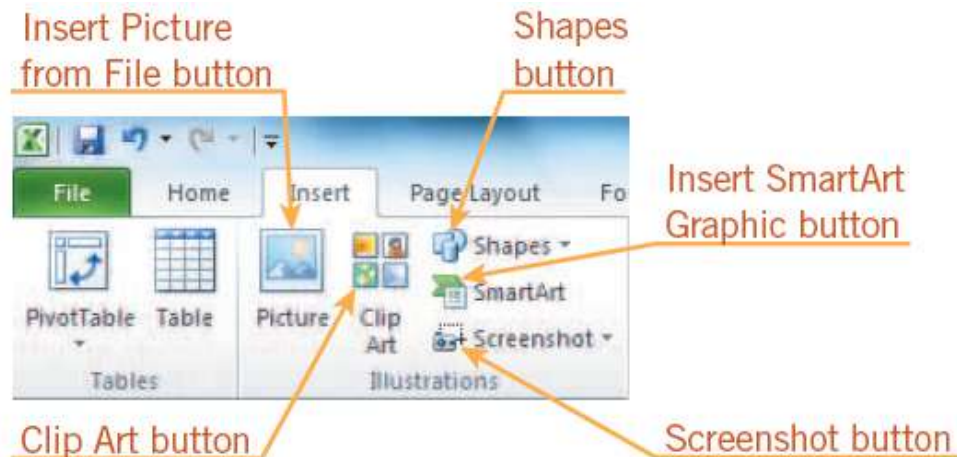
Insert Picture from File button

Shapes button

File Home Insert Page Layout Fo

Insert SmartArt Graphic button

PivotTable Table Picture Clip Art Shapes SmartArt Screenshot

Tables Illustrations

Clip Art button

Screenshot button